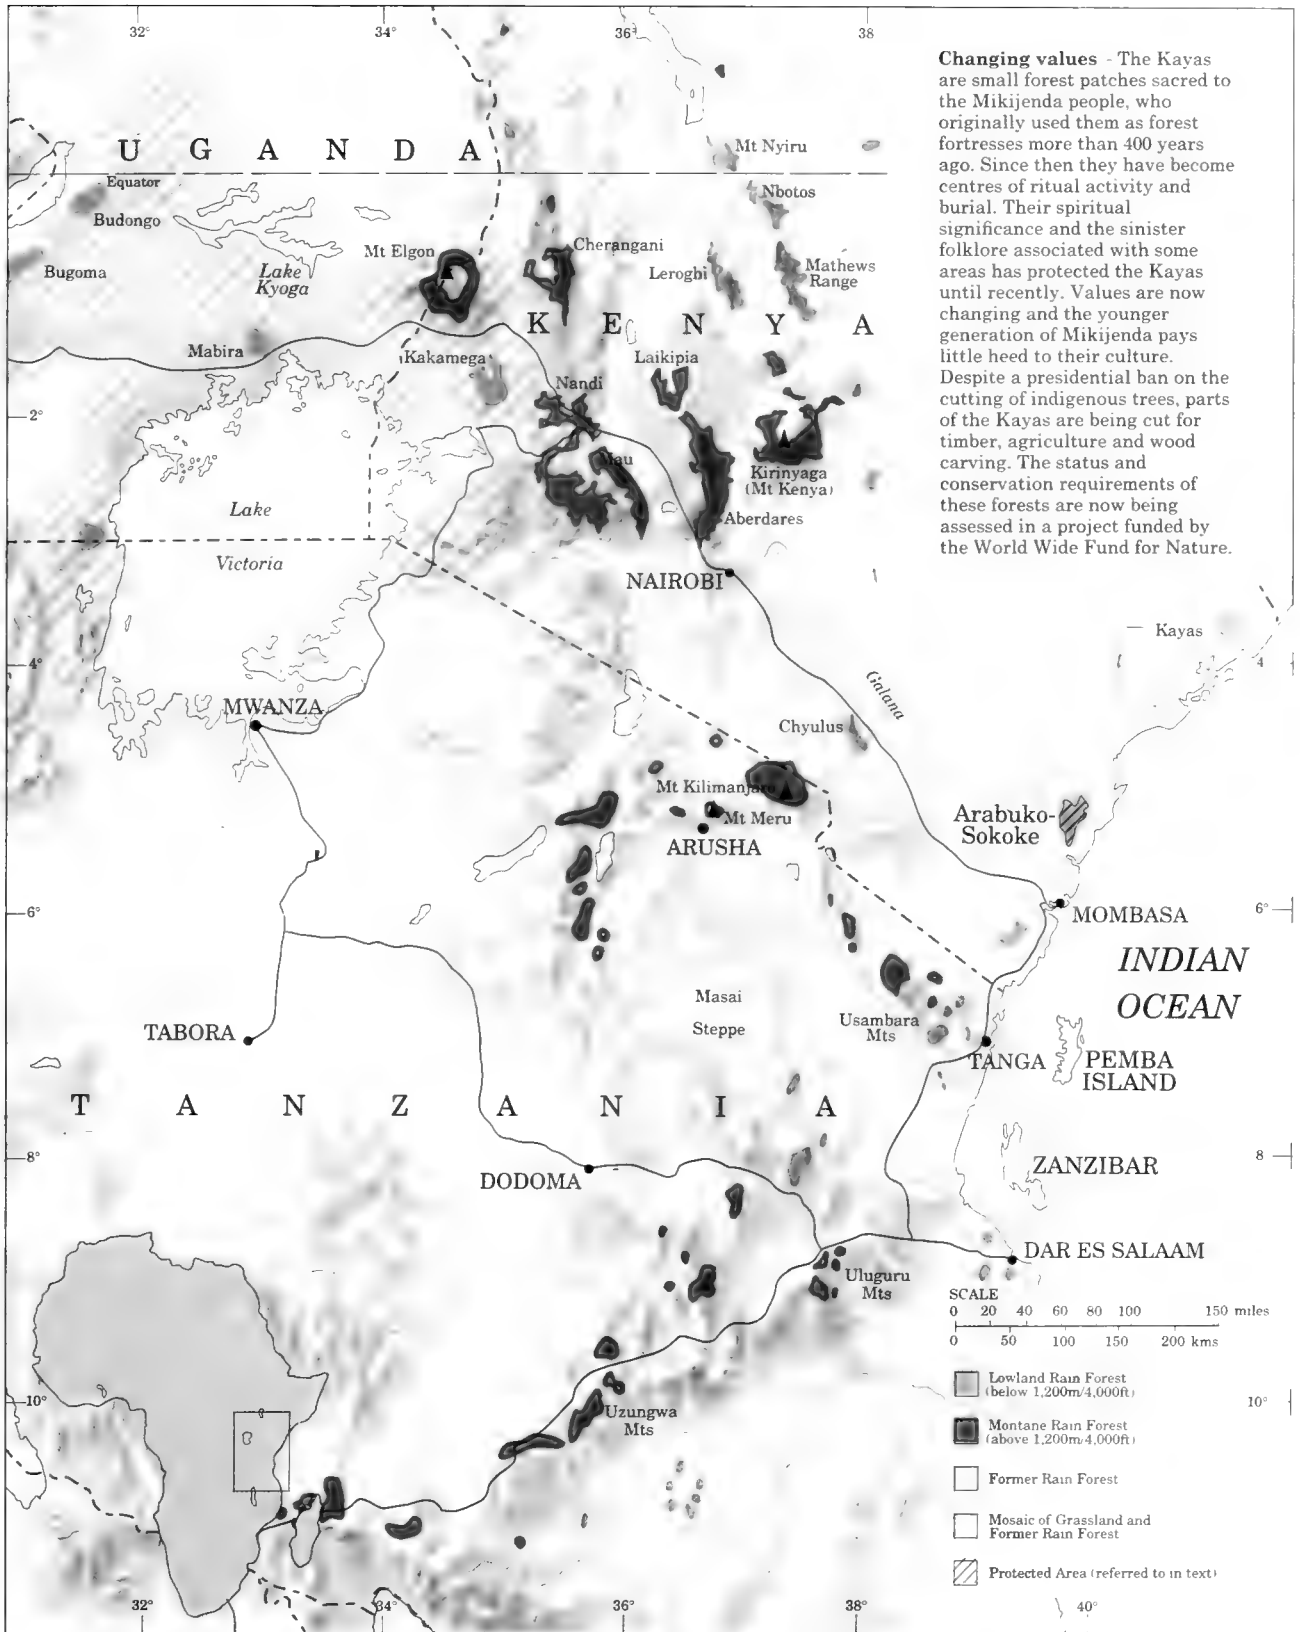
32° 34° 36° 38°

**Changing values** - The Kayas are small forest patches sacred to the Mikijenda people, who originally used them as forest fortresses more than 400 years ago. Since then they have become centres of ritual activity and burial. Their spiritual significance and the sinister folklore associated with some areas has protected the Kayas until recently. Values are now changing and the younger generation of Mikijenda pays little heed to their culture. Despite a presidential ban on the cutting of indigenous trees, parts of the Kayas are being cut for timber, agriculture and wood carving. The status and conservation requirements of these forests are now being assessed in a project funded by the World Wide Fund for Nature.

U G A N D A

Equator

Mt Nyiru

Nbotos

Budongo

Bugoma

Lake Kyoga

Mt Elgon

Cherangani

Leroghi

Mathews Range

K E N Y A

Mabira

Kakamega

Laikipia

Nandi

2°

Mau

Kirinyaga (Mt Kenya)

Lake

Aberdares

Victoria

NAIROBI

Kayas

4°

Galana

4

MWANZA

Chyulus

Mt Kilimanjaro

Mt Meru

ARUSHA

Arabuko-Sokoke

6°

MOMBASA

6°

INDIAN OCEAN

Masai

Steppe

Usambara Mts

TABORA

TANGA

PEMBA ISLAND

T A N Z A N I A

8°

8

ZANZIBAR

DODOMA

DAR ES SALAAM

Uluguru Mts

SCALE
0 20 40 60 80 100 150 miles
0 50 100 150 200 kms

Lowland Rain Forest (below 1,200m/4,000ft)

10°

Uzungwa Mts

Montane Rain Forest (above 1,200m/4,000ft)

10°

Former Rain Forest

Mosaic of Grassland and Former Rain Forest

Protected Area (referred to in text)

32° 34° 36° 38° 40°